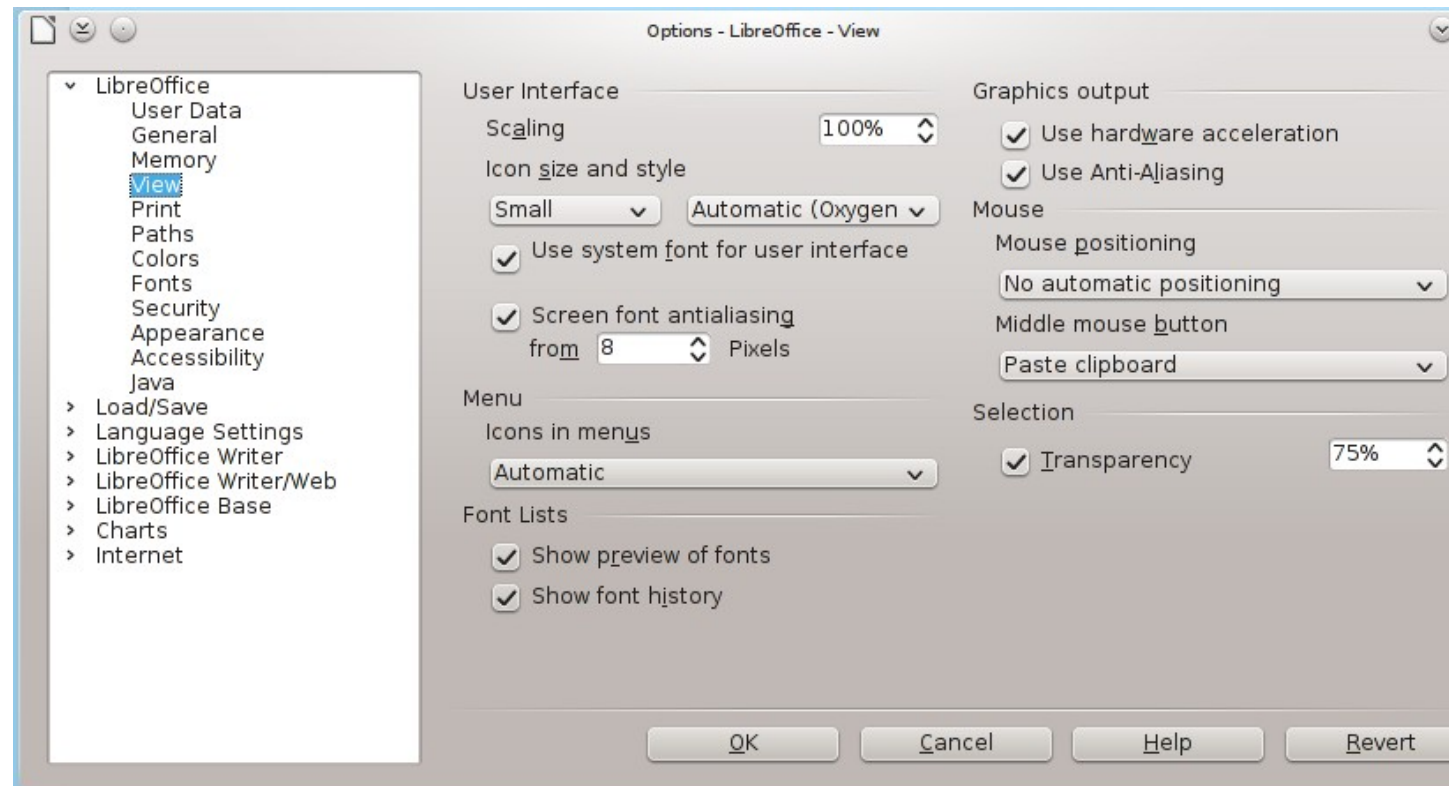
Options - LibreOffice - View

LibreOffice
User Data
General
Memory
View
Print
Paths
Colors
Fonts
Security
Appearance
Accessibility
Java
Load/Save
Language Settings
LibreOffice Writer
LibreOffice Writer/Web
LibreOffice Base
Charts
Internet

User Interface
Scaling 100%
Icon size and style
Small
Automatic (Oxygen
Use system font for user interface
Screen font antialiasing
from 8 Pixels

Menu
Icons in menus
Automatic

Font Lists
Show preview of fonts
Show font history

Graphics output
Use hardware acceleration
Use Anti-Aliasing

Mouse
Mouse positioning
No automatic positioning
Middle mouse button
Paste clipboard

Selection
Transparency 75%

OK
Cancel
Help
Revert